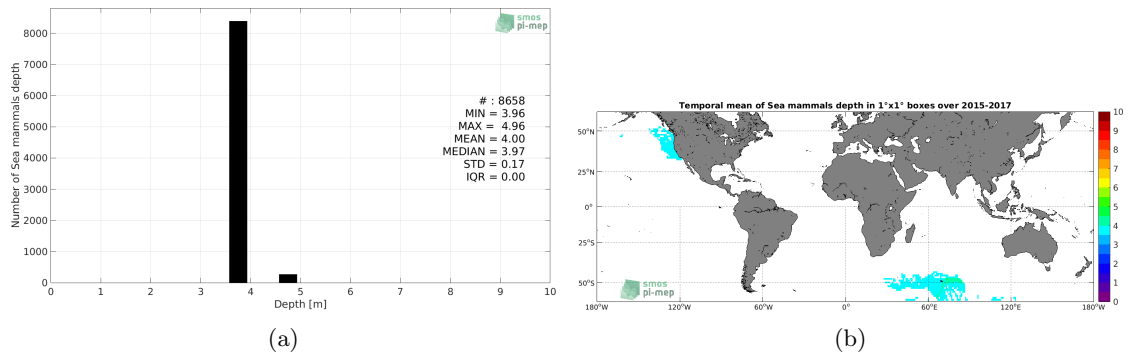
smos pi-mep

Number of Sea mammals depth

8000
7000
6000
5000
4000
3000
2000
1000
0

0 1 2 3 4 5 6 7 8 9 10

Depth [m]

# : 8658
MIN = 3.96
MAX = 4.96
MEAN = 4.00
MEDIAN = 3.97
STD = 0.17
IQR = 0.00

(a)

Temporal mean of Sea mammals depth in 1°x1° boxes over 2015-2017

50°N
25°N
0°
25°S
50°S

180°W 120°W 60°W 0° 60°E 120°E 180°W

10
9
8
7
6
5
4
3
2
1
0

smos pi-mep

(b)